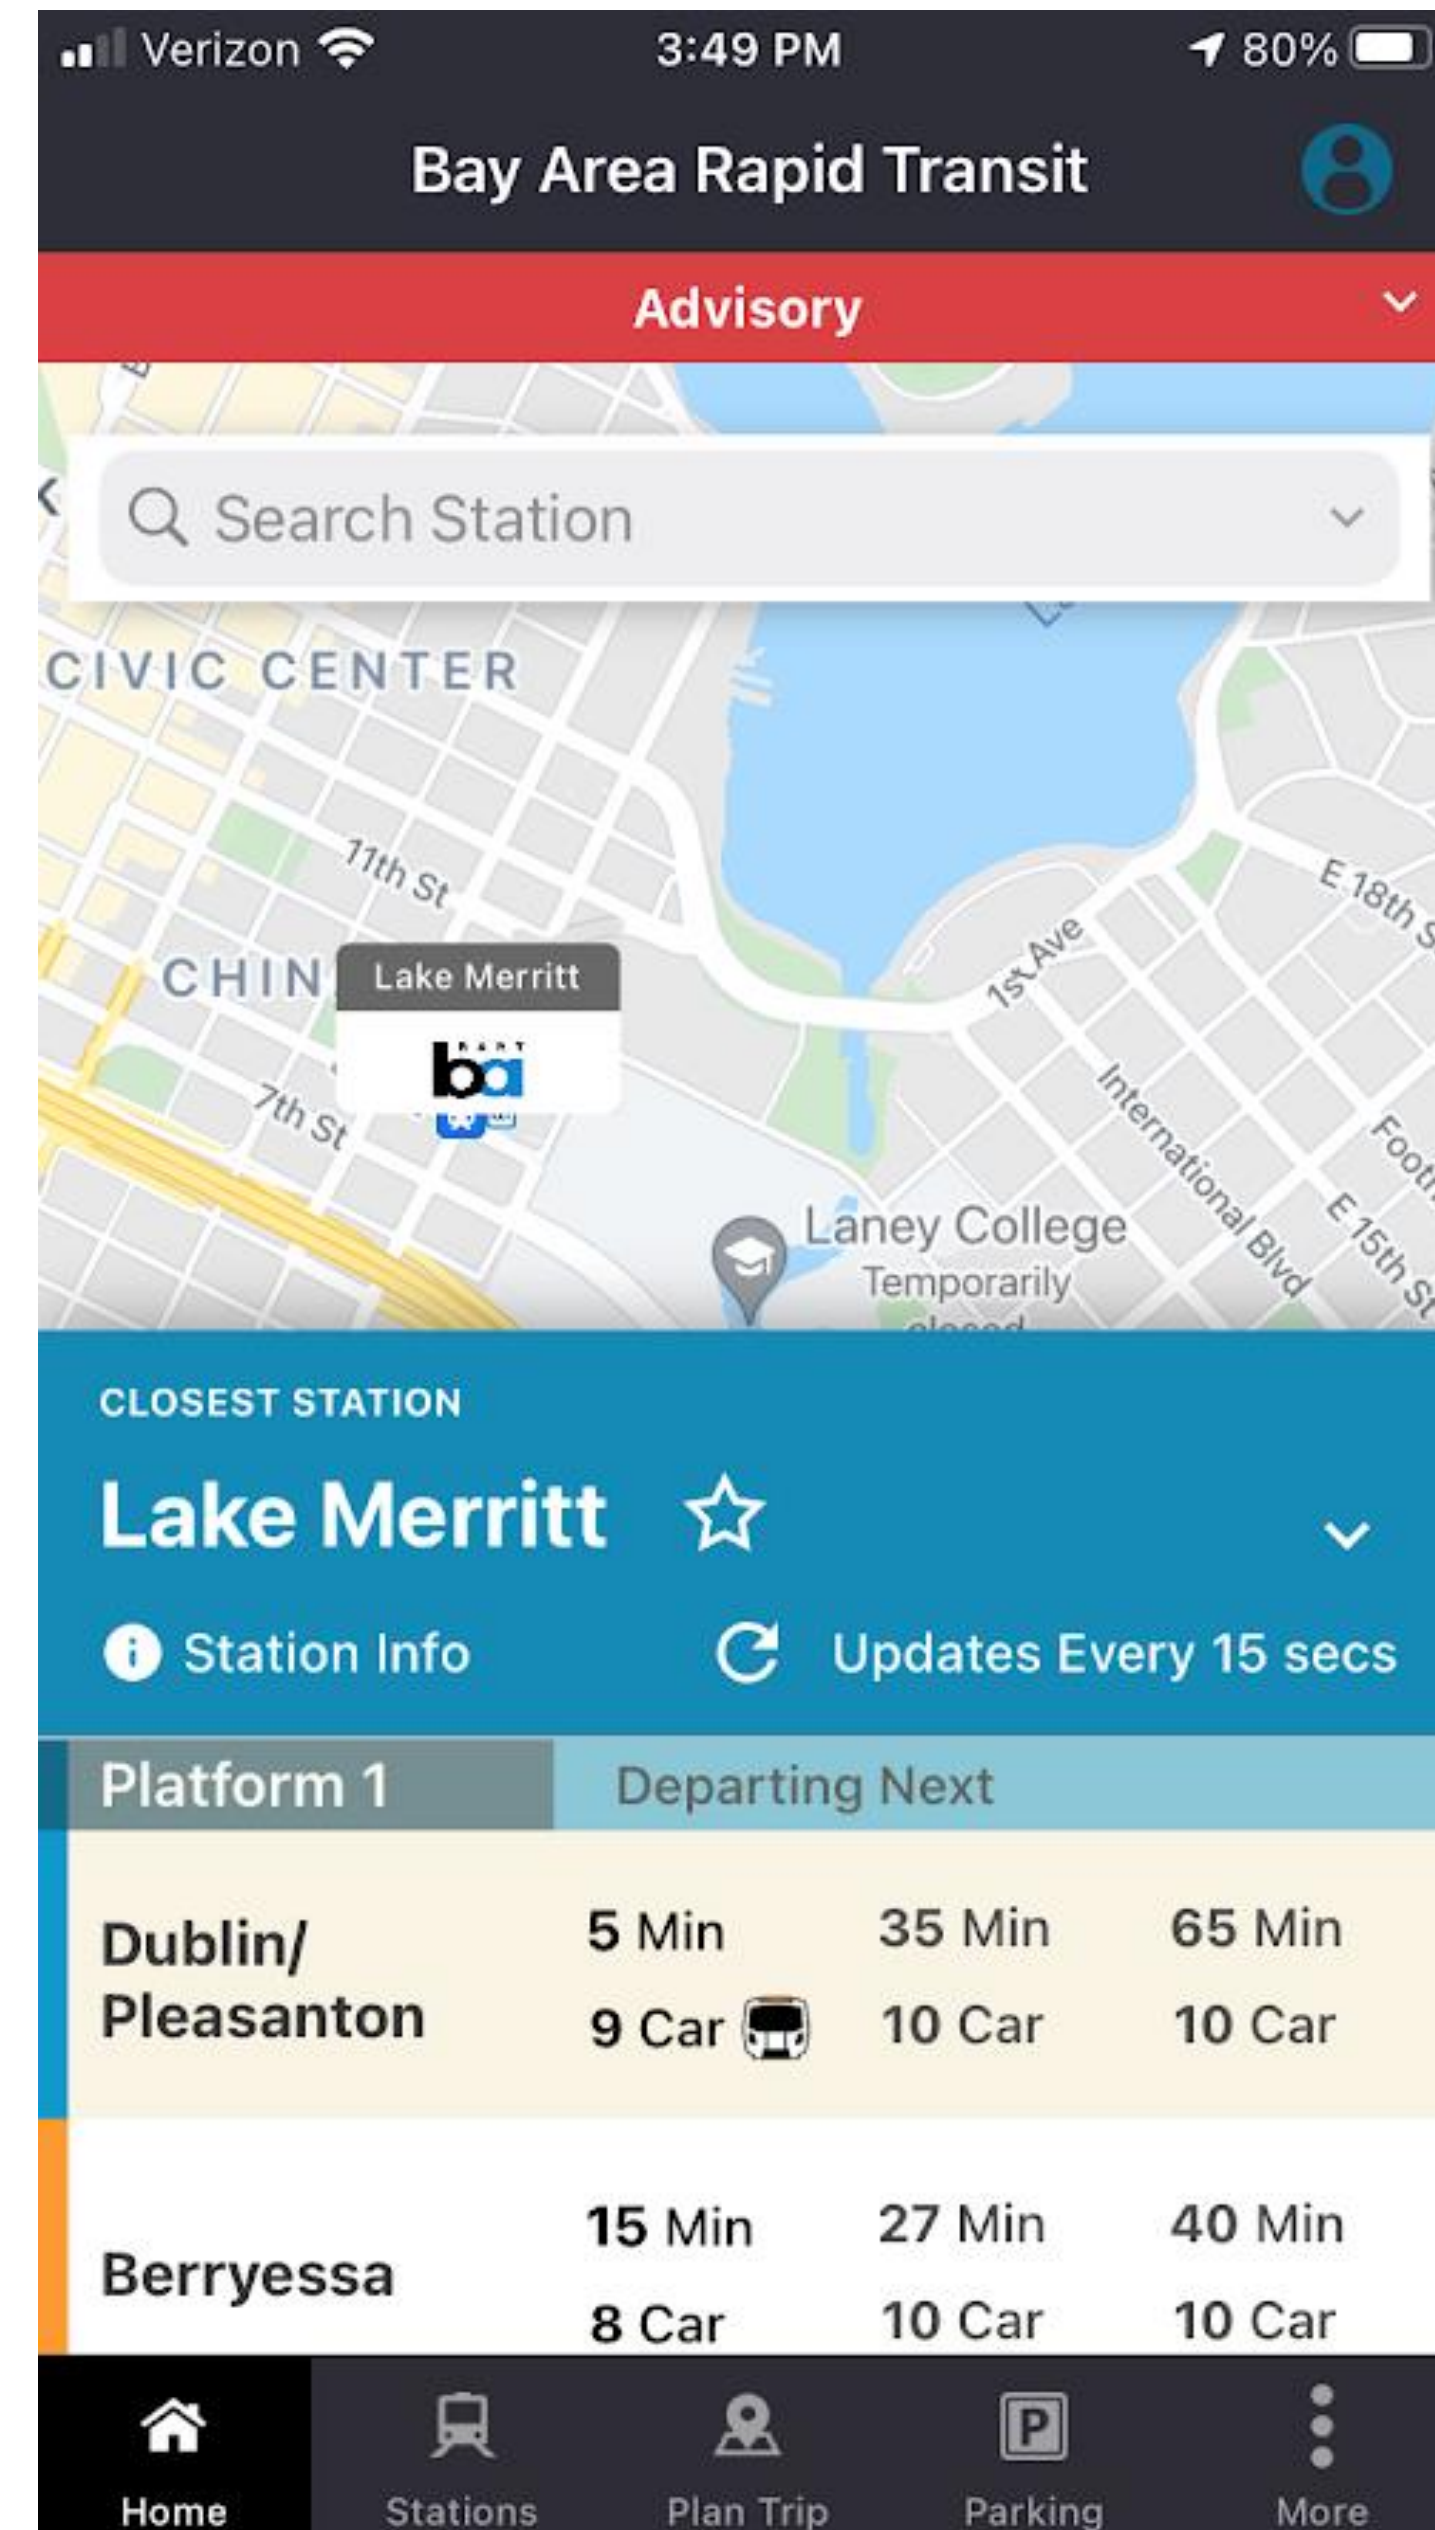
Verizon 3:49 PM 80%

Bay Area Rapid Transit

Advisory

Search Station

CIVIC CENTER

11th St

CHIN

Lake Merritt

BART ba

7th St

1st Ave

E 18th S

International Blvd

Foot

E 15th St

Laney College
Temporarily
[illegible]

CLOSEST STATION

Lake Merritt

Station Info

Updates Every 15 secs

Platform 1 | Departing Next

| | | | |
|---|---|---|---|
| Dublin/ Pleasanton | 5 Min 9 Car | 35 Min 10 Car | 65 Min 10 Car |
| Berryessa | 15 Min 8 Car | 27 Min 10 Car | 40 Min 10 Car |

Home Stations Plan Trip Parking More